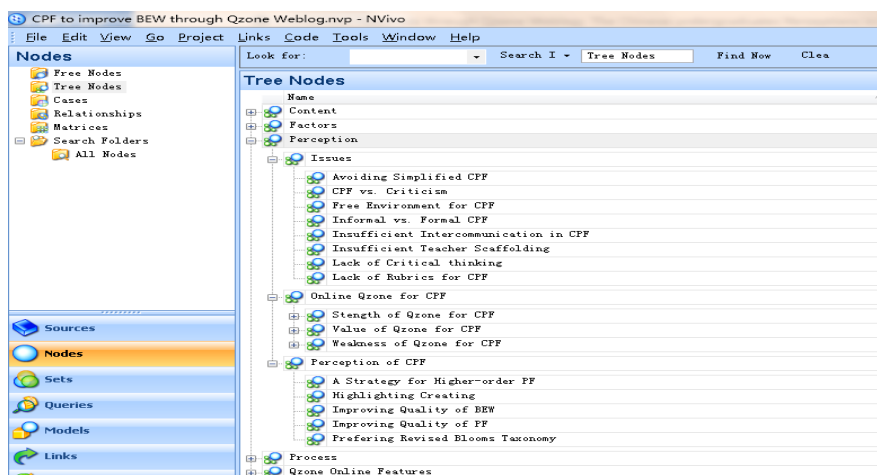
CPF to improve BEW through Qzone Weblog.nvp - NVivo

File Edit View Go Project Links Code Tools Window Help

Nodes

Free Nodes
Tree Nodes
Cases
Relationships
Matrices
Search Folders
All Nodes

Sources
Nodes
Sets
Queries
Models
Links

Look for: Search I Tree Nodes Find Now Clea

Tree Nodes

Name
Content
Factors
Perception
Issues
Avoiding Simplified CPF
CPF vs. Criticism
Free Environment for CPF
Informal vs. Formal CPF
Insufficient Intercommunication in CPF
Insufficient Teacher Scaffolding
Lack of Critical thinking
Lack of Rubrics for CPF
Online Qzone for CPF
Stength of Qzone for CPF
Value of Qzone for CPF
Weakness of Qzone for CPF
Perception of CPF
A Strategy for Higher-order PF
Highlighting Creating
Improving Quality of BEW
Improving Quality of PF
Prefering Revised Blooms Taxonomy
Process
Qzone Online Features